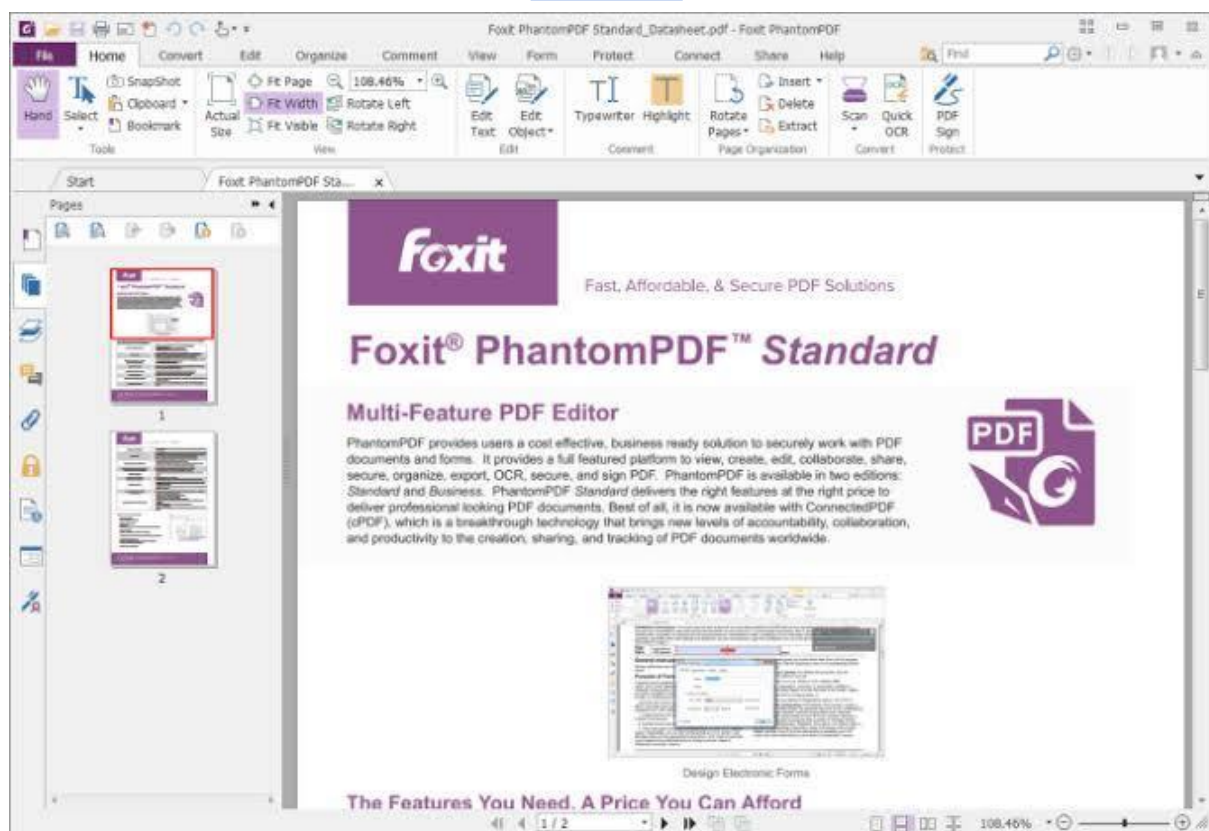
Foxit PhantomPDF Standard_Datasheet.pdf - Foxit PhantomPDF

File Home Convert Edit Organize Comment View Form Protect Connect Share Help

Find

Hand Select SnapShot Clipboard Bookmark Tools

Actual Size Fit Page Fit Width Fit Visible 108.46% Rotate Left Rotate Right View

Edit Text Edit Object Edit

Typewriter Highlight Comment

Rotate Pages Insert Delete Extract Page Organization

Scan Quick OCR Convert

PDF Sign Protect

Start Foxit PhantomPDF Sta... x

Pages

1

2

Foxit

Fast, Affordable, & Secure PDF Solutions

Foxit® PhantomPDF™ Standard

Multi-Feature PDF Editor

PhantomPDF provides users a cost effective, business ready solution to securely work with PDF documents and forms. It provides a full featured platform to view, create, edit, collaborate, share, secure, organize, export, OCR, secure, and sign PDF. PhantomPDF is available in two editions: Standard and Business. PhantomPDF Standard delivers the right features at the right price to deliver professional looking PDF documents. Best of all, it is now available with ConnectedPDF (cPDF), which is a breakthrough technology that brings new levels of accountability, collaboration, and productivity to the creation, sharing, and tracking of PDF documents worldwide.

PDF

Design Electronic Forms

The Features You Need. A Price You Can Afford

1 / 2

108.46%